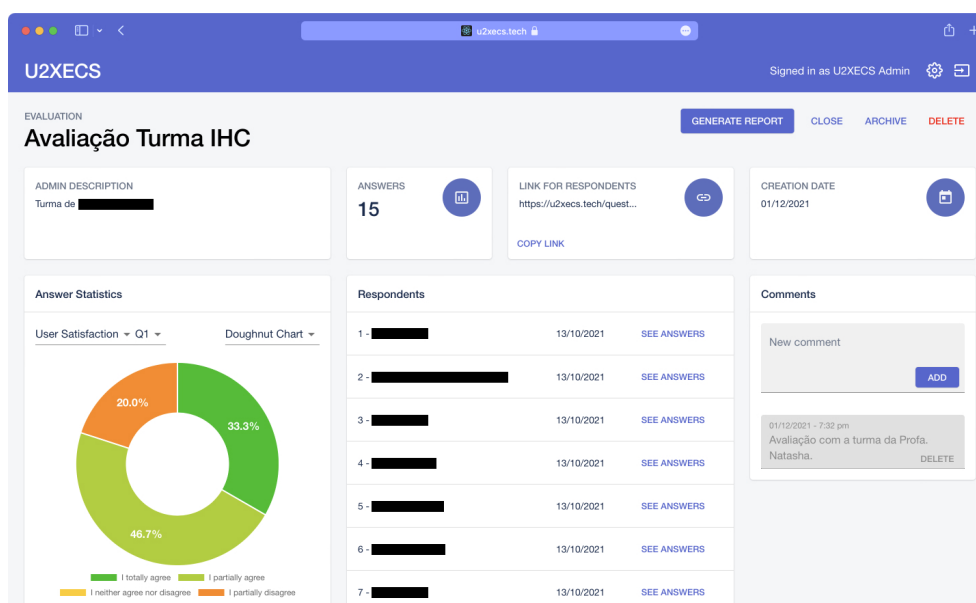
u2xecs.tech

U2XECS

Signed in as U2XECS Admin

EVALUATION
Avaliação Turma IHC

GENERATE REPORT CLOSE ARCHIVE DELETE

ADMIN DESCRIPTION
Turma de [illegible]

ANSWERS
15

LINK FOR RESPONDENTS
https://u2xecs.tech/quest...
COPY LINK

CREATION DATE
01/12/2021

Answer Statistics

User Satisfaction Q1 Doughnut Chart

20.0%
33.3%
46.7%

I totally agree I partially agree I neither agree nor disagree I partially disagree

Respondents

| | | |
|---|---|---|
| 1 - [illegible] | 13/10/2021 | SEE ANSWERS |
| 2 - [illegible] | 13/10/2021 | SEE ANSWERS |
| 3 - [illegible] | 13/10/2021 | SEE ANSWERS |
| 4 - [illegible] | 13/10/2021 | SEE ANSWERS |
| 5 - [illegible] | 13/10/2021 | SEE ANSWERS |
| 6 - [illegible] | 13/10/2021 | SEE ANSWERS |
| 7 - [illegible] | 13/10/2021 | SEE ANSWERS |

Comments

New comment
ADD

01/12/2021 - 7:32 pm
Avaliação com a turma da Profa. Natasha.
DELETE